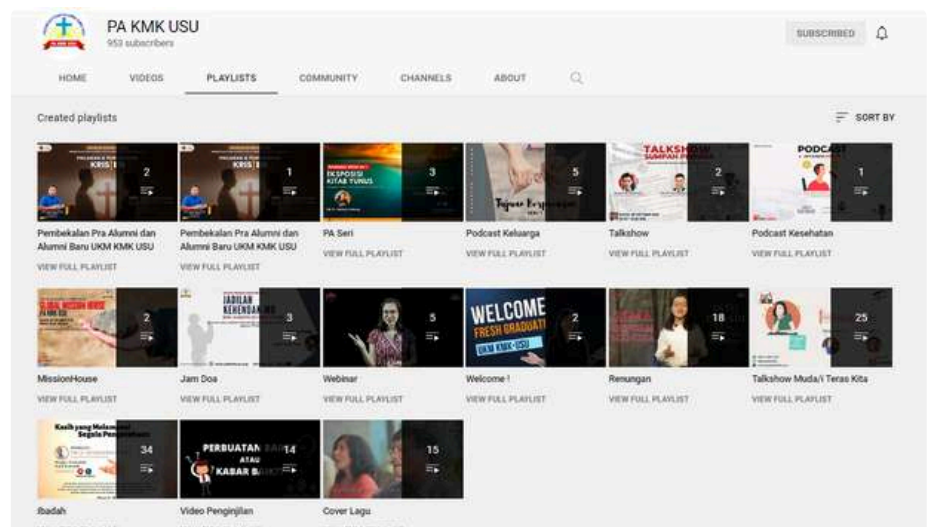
PA KMK USU
953 subscribers

SUBSCRIBED

HOME VIDEOS PLAYLISTS COMMUNITY CHANNELS ABOUT

Created playlists

SORT BY

KRISTI
2
Pembekalan Pra Alumni dan Alumni Baru UKM KMK USU
VIEW FULL PLAYLIST

KRISTI
1
Pembekalan Pra Alumni dan Alumni Baru UKM KMK USU
VIEW FULL PLAYLIST

EKSPOSISI KITAB YUNUS
3
PA Seri
VIEW FULL PLAYLIST

Tujuan Kerjasama
5
Podcast Keluarga
VIEW FULL PLAYLIST

TALKSHOW SUMPAH P
2
Talkshow
VIEW FULL PLAYLIST

PODCAST
1
Podcast Kesehatan
VIEW FULL PLAYLIST

GLOBAL MISSION HOUSE
2
MissionHouse
VIEW FULL PLAYLIST

JADILAH KEHENDAK
3
Jam Doa
VIEW FULL PLAYLIST

5
Webinar
VIEW FULL PLAYLIST

WELCOME FRESH GRADUATE! UKM KMK-USU
2
Welcome !
VIEW FULL PLAYLIST

18
Renungan
VIEW FULL PLAYLIST

25
Talkshow Muda/i Teras Kita
VIEW FULL PLAYLIST

Kasih yang Melampaui Segala Pengetahuan
34
Ibadah

PERBUATAN ATAU KABAR BA
14
Video Penginjilan

15
Cover Lagu